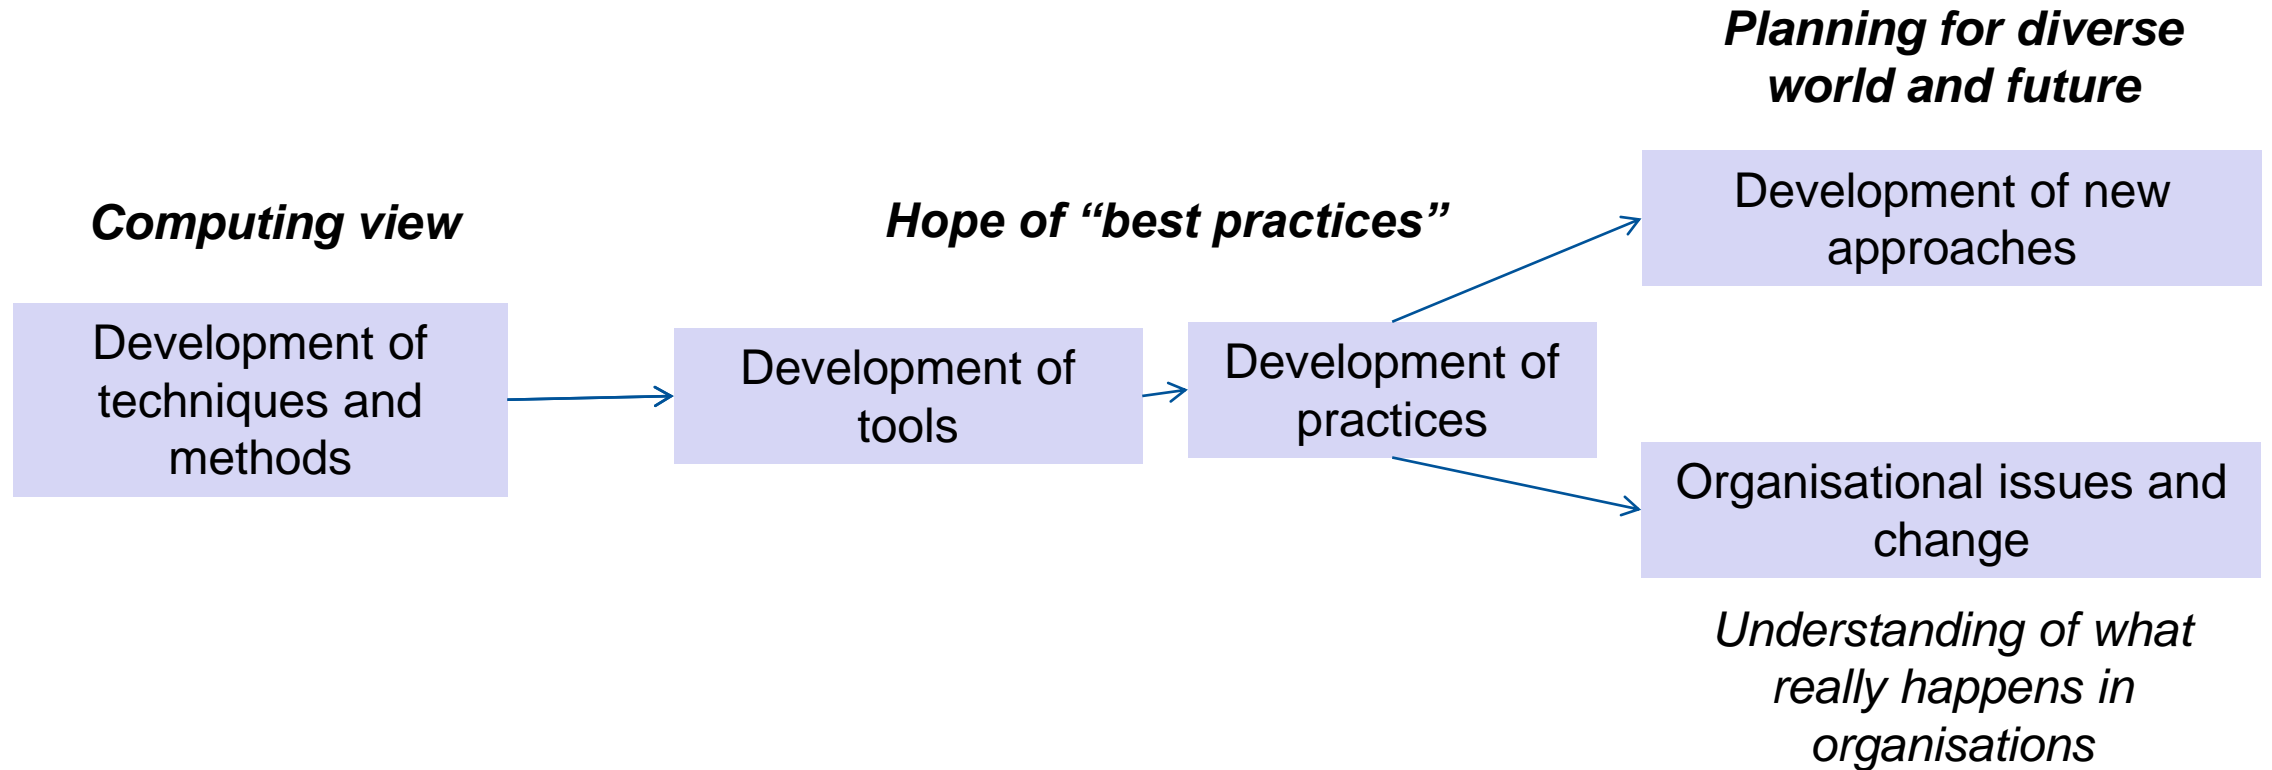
Planning for diverse world and future

Computing view

Hope of “best practices”

Development of new approaches

Development of techniques and methods

Development of tools

Development of practices

Organisational issues and change

Understanding of what really happens in organisations